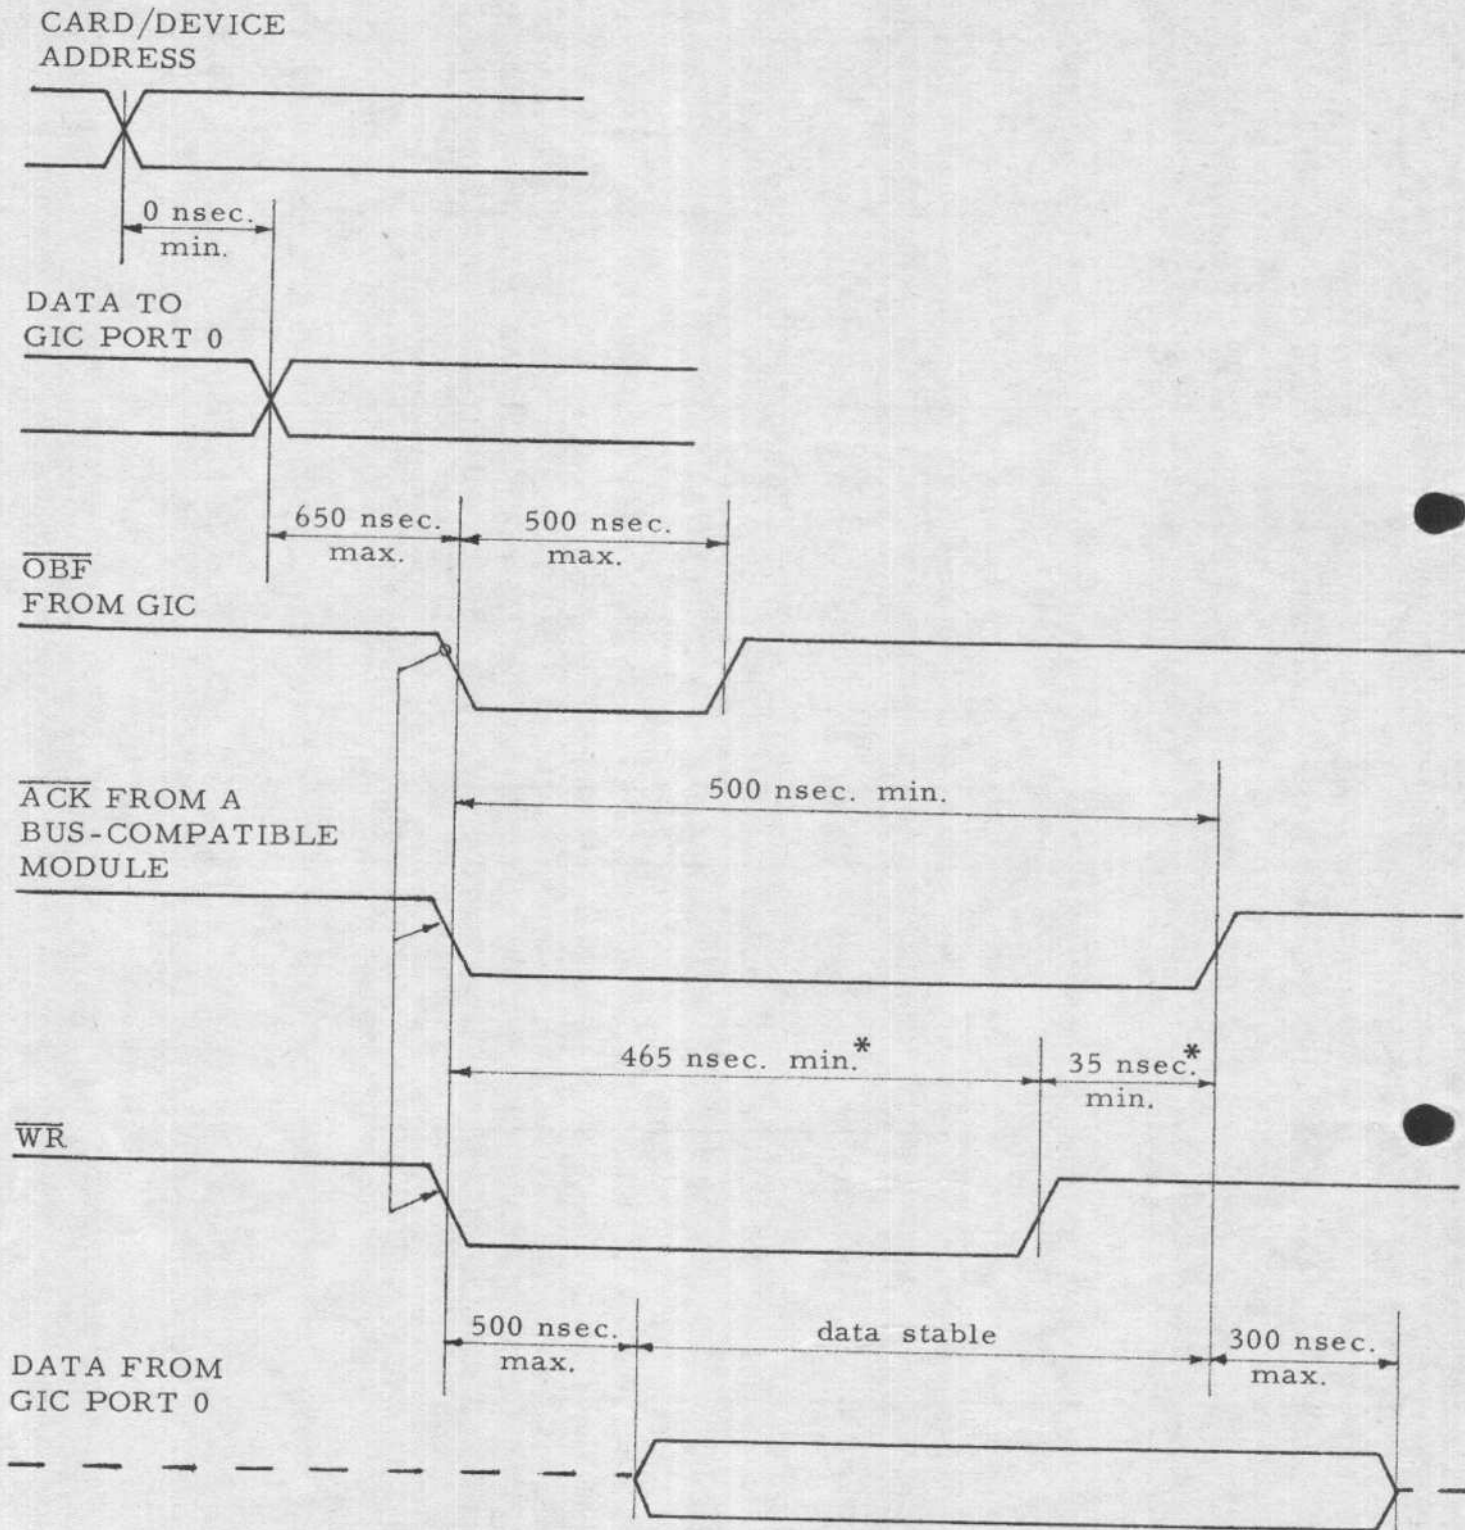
CARD/DEVICE ADDRESS

0 nsec. min.

DATA TO GIC PORT 0

650 nsec. max.

500 nsec. max.

$\overline{OBF}$ FROM GIC

$\overline{ACK}$ FROM A BUS-COMPATIBLE MODULE

500 nsec. min.

465 nsec. min.*

35 nsec.* min.

$\overline{WR}$

500 nsec. max.

data stable

300 nsec. max.

DATA FROM GIC PORT 0